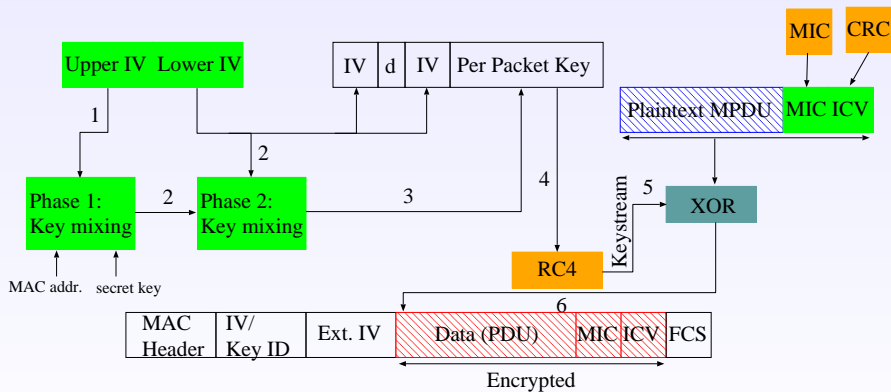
MIC
CRC
Upper IV Lower IV
IV
d
IV
Per Packet Key
Plaintext MPDU
MIC ICV
1
2
Phase 1: Key mixing
2
Phase 2: Key mixing
3
4
5
Keystream
XOR
MAC addr.
secret key
RC4
6
MAC Header
IV/ Key ID
Ext. IV
Data (PDU)
MIC
ICV
FCS
Encrypted